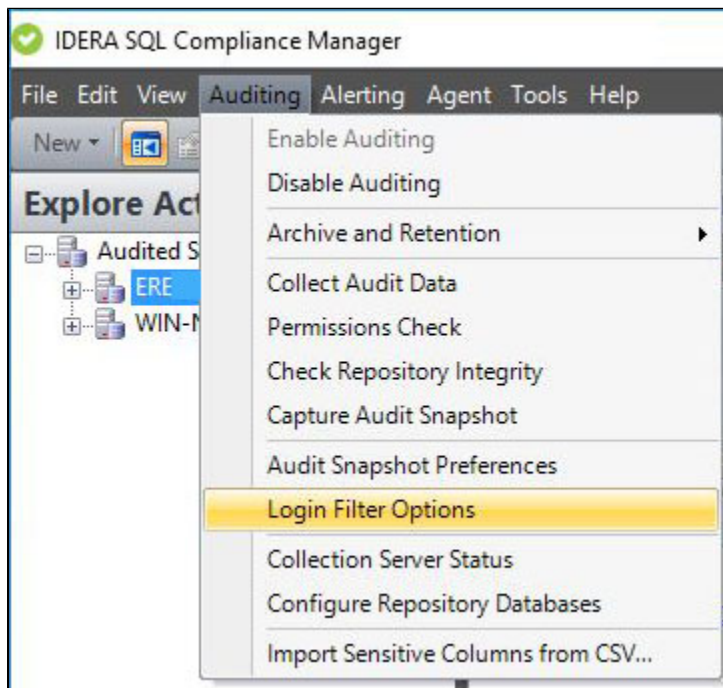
IDERA SQL Compliance Manager

File Edit View Auditing Alerting Agent Tools Help

New

Explore Act

Audited S

ERE

WIN-N

Enable Auditing
Disable Auditing
Archive and Retention
Collect Audit Data
Permissions Check
Check Repository Integrity
Capture Audit Snapshot
Audit Snapshot Preferences
Login Filter Options
Collection Server Status
Configure Repository Databases
Import Sensitive Columns from CSV...